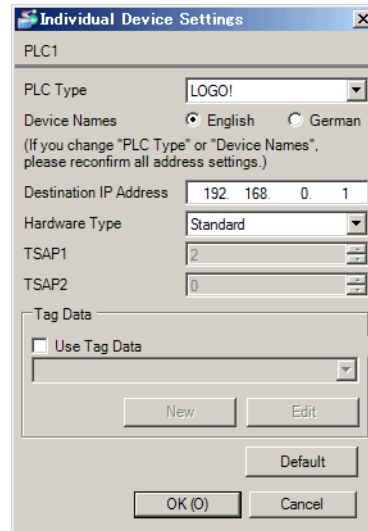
Individual Device Settings

PLC1

PLC Type LOGO!

Device Names English German

(If you change "PLC Type" or "Device Names", please reconfirm all address settings.)

Destination IP Address 192. 168. 0. 1

Hardware Type Standard

TSAP1 2

TSAP2 0

Tag Data

Use Tag Data

New Edit

Default

OK (O) Cancel